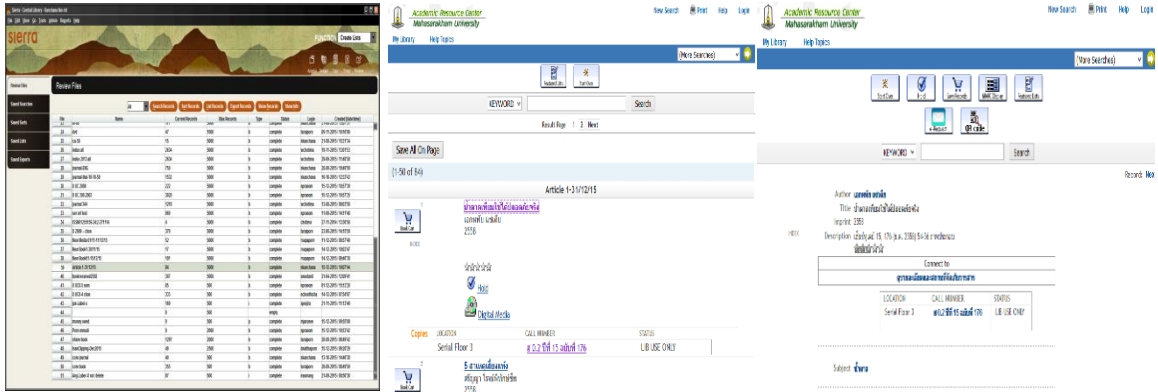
sierra

Create Lists

Review Files

Saved Searches

Saved Sets

Saved Lists

Saved Exports

Review Files

| No | Name | Current Records | Max Records | Type | Status | Login | Created |
|---|---|---|---|---|---|---|---|
| 41 | article 1-3/12/15 | 64 | 5000 | b | complete | | |

Academic Resource Center
Mahasarakham University

New Search  Print  Help  Login

My Library  Help Topics

(More Searches)

Keyword Lists  Sort Save

KEYWORD  Search

Result Page 1 2 Next

Save All On Page

(1-50 of 64)

Article 1-3/12/15

Book Cart

1

2558

Hold

Digital Media

Copies

| LOCATION | CALL NUMBER | STATUS |
|---|---|---|
| Serial Floor 3 | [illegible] | LIB USE ONLY |

2

Academic Resource Center
Mahasarakham University

New Search  Print  Help  Login

My Library  Help Topics

(More Searches)

Book Cart  Hold  Save Records  MARC Display  Keyword Lists

Request  QR code

KEYWORD  Search

Record: Nex

Author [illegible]

Title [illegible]

Imprint 2558

Description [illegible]

Connect to

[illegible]

| LOCATION | CALL NUMBER | STATUS |
|---|---|---|
| Serial Floor 3 | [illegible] | LIB USE ONLY |

Subject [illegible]